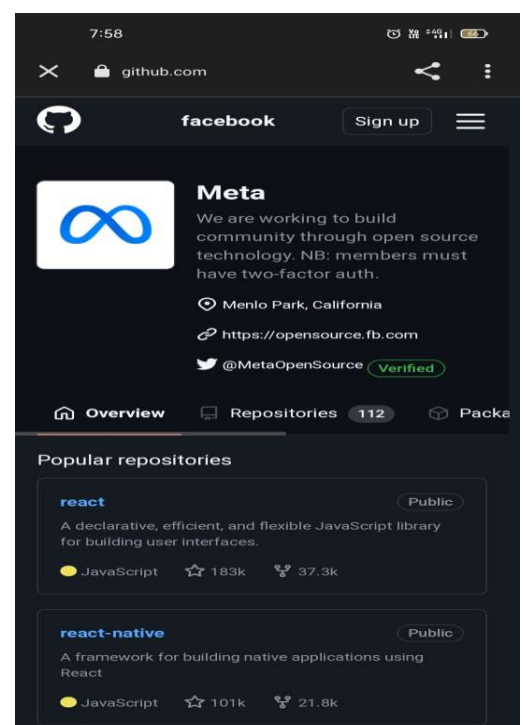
7:58

github.com

facebook

Sign up

Meta

We are working to build community through open source technology. NB: members must have two-factor auth.

Menlo Park, California

https://opensource.fb.com

@MetaOpenSource Verified

Overview Repositories 112 Packa

Popular repositories

react Public

A declarative, efficient, and flexible JavaScript library for building user interfaces.

JavaScript 183k 37.3k

react-native Public

A framework for building native applications using React

JavaScript 101k 21.8k